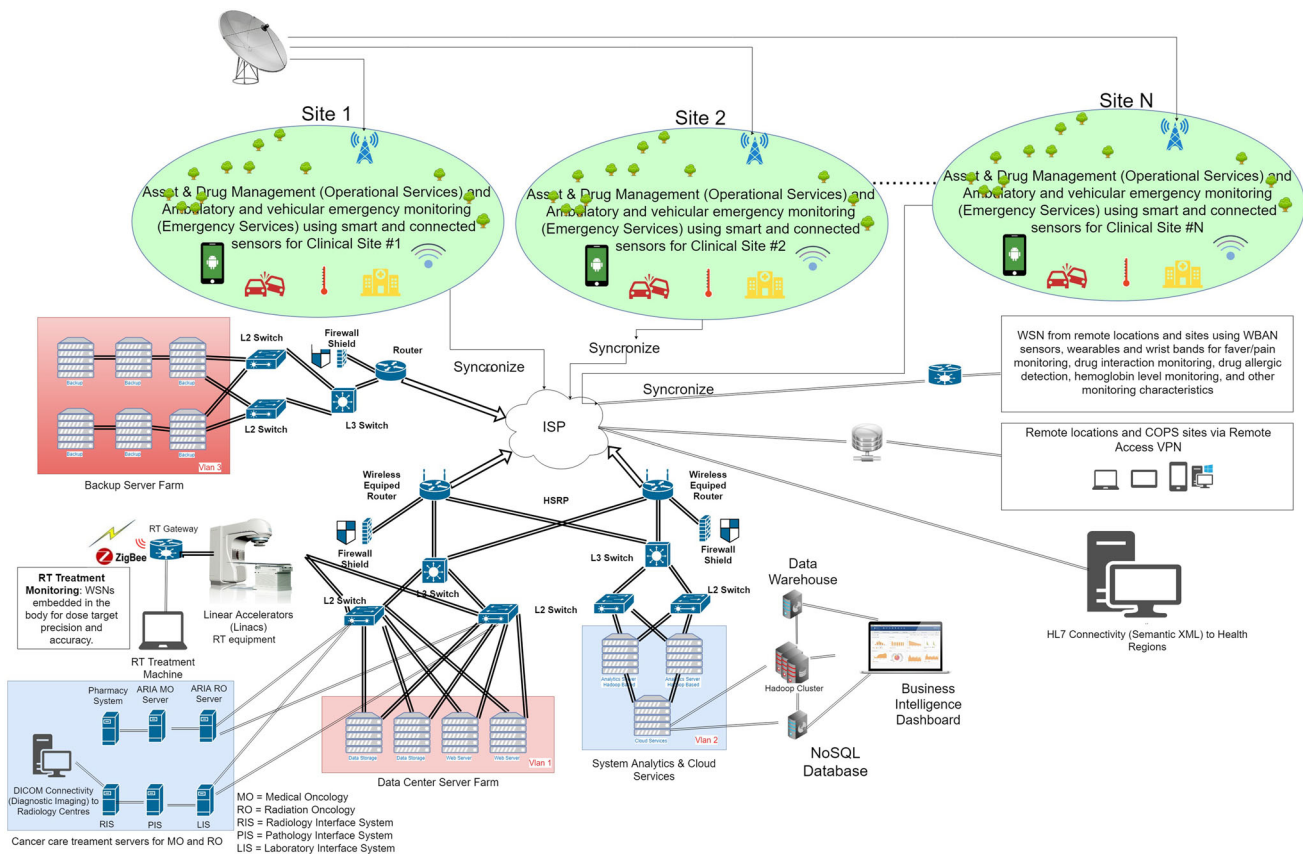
Site 1

Asset & Drug Management (Operational Services) and Ambulatory and vehicular emergency monitoring (Emergency Services) using smart and connected sensors for Clinical Site #1

Site 2

Asset & Drug Management (Operational Services) and Ambulatory and vehicular emergency monitoring (Emergency Services) using smart and connected sensors for Clinical Site #2

Site N

Asset & Drug Management (Operational Services) and Ambulatory and vehicular emergency monitoring (Emergency Services) using smart and connected sensors for Clinical Site #N

Backup Backup Backup
Backup Backup Backup
Vlan 3

Backup Server Farm

L2 Switch
L2 Switch
Firewall Shield
Router
L3 Switch

Syncronize
Syncronize
Syncronize

ISP

WSN from remote locations and sites using WBAN sensors, wearables and wrist bands for faver/pain monitoring, drug interaction monitoring, drug allergic detection, hemoglobin level monitoring, and other monitoring characteristics

Remote locations and COPS sites via Remote Access VPN

Wireless Equiped Router
HSRP
Wireless Equiped Router

Firewall Shield
L3 Switch
L3 Switch
Firewall Shield

RT Gateway
ZigBee

RT Treatment Monitoring: WSNs embedded in the body for dose target precision and accuracy.

RT Treatment Machine

Linear Accelerators (Linacs) RT equipment

L2 Switch
L2 Switch
L2 Switch
L2 Switch

Data Warehouse

Analytics Server Hadoop Based
Analytics Server Hadoop Based
Cloud Services
Vlan 2

System Analytics & Cloud Services

Hadoop Cluster

Business Intelligence Dashboard

NoSQL Database

HL7 Connectivity (Semantic XML) to Health Regions

Pharmacy System
ARIA MO Server
ARIA RO Server

DICOM Connectivity (Diagnostic Imaging) to Radiology Centres

RIS
PIS
LIS

Cancer care treament servers for MO and RO

Data Storage Data Storage Web Server Web Server
Vlan 1

Data Center Server Farm

MO = Medical Oncology
RO = Radiation Oncology
RIS = Radiology Interface System
PIS = Pathology Interface System
LIS = Laboratory Interface System